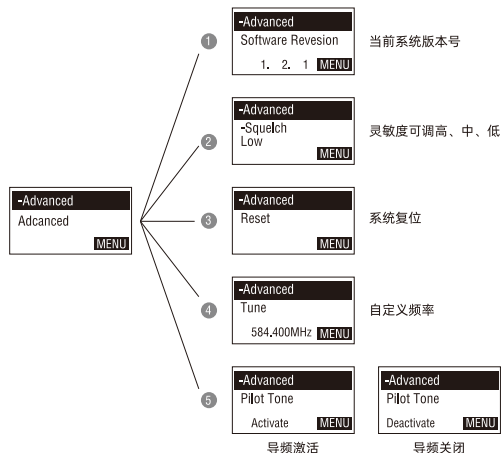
-Advanced
Adcanced
MENU

1
-Advanced
Software Revesion
1. 2. 1 MENU
当前系统版本号

2
-Advanced
-Squelch
Low
MENU
灵敏度可调高、中、低

3
-Advanced
Reset
MENU
系统复位

4
-Advanced
Tune
584.400MHz MENU
自定义频率

5
-Advanced
Pilot Tone
Activate MENU
导频激活

-Advanced
Pilot Tone
Deactivate MENU
导频关闭